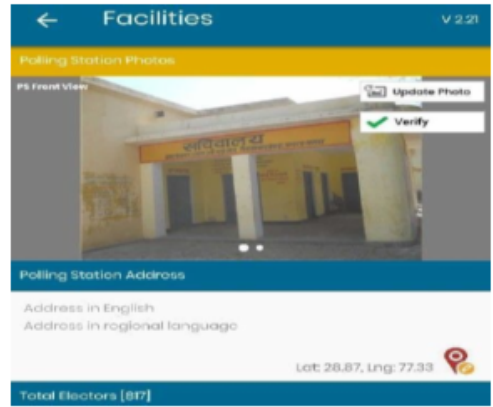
Facilities

V 2.21

Polling Station Photos

PS Front View

Update Photo

Verify

विद्यालय

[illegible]

Polling Station Address

Address in English

Address in regional language

Lat: 28.87, Lng: 77.33

Total Electors [817]